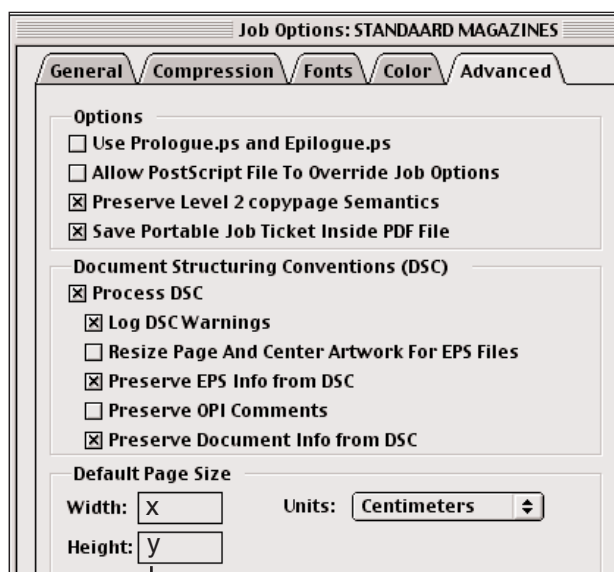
Job Options: STANDAARD MAGAZINES

General Compression Fonts Color Advanced

Options

☐ Use Prologue.ps and Epilogue.ps

☐ Allow PostScript File To Override Job Options

☒ Preserve Level 2 copypage Semantics

☒ Save Portable Job Ticket Inside PDF File

Document Structuring Conventions (DSC)

☒ Process DSC

☒ Log DSC Warnings

☐ Resize Page And Center Artwork For EPS Files

☒ Preserve EPS Info from DSC

☐ Preserve OPI Comments

☒ Preserve Document Info from DSC

Default Page Size

Width: X

Units: Centimeters

Height: Y